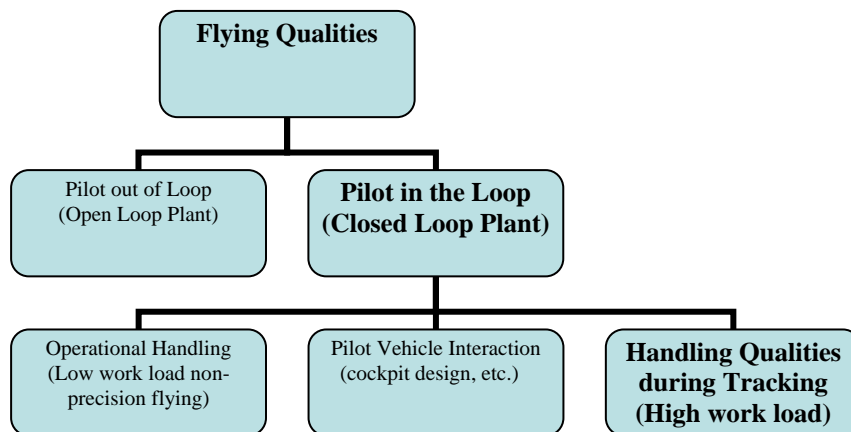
Flying Qualities

Pilot out of Loop (Open Loop Plant)

Pilot in the Loop (Closed Loop Plant)

Operational Handling (Low work load non-precision flying)

Pilot Vehicle Interaction (cockpit design, etc.)

Handling Qualities during Tracking (High work load)